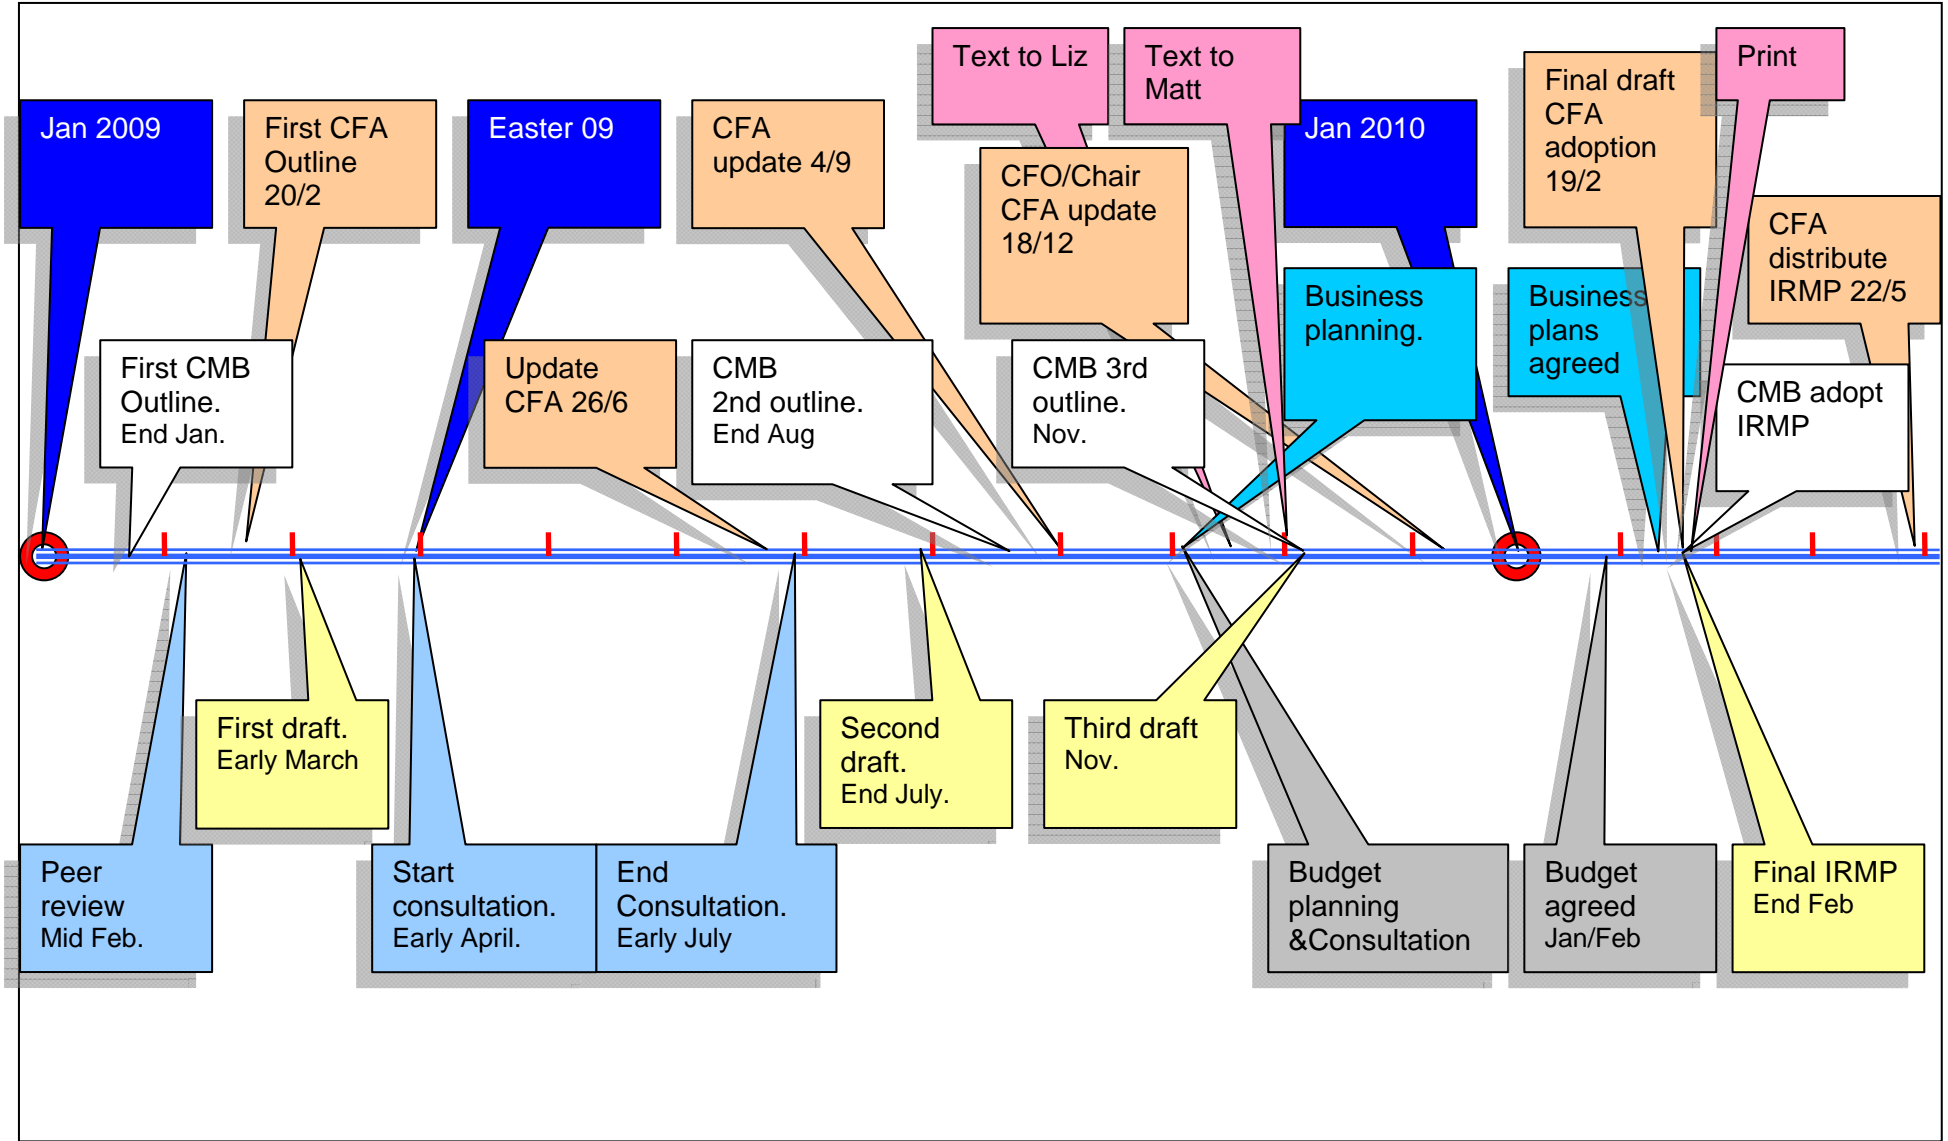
Text to Liz

Text to Matt

Print

Jan 2009

First CFA Outline 20/2

Easter 09

CFA update 4/9

CFO/Chair CFA update 18/12

Jan 2010

Final draft CFA adoption 19/2

CFA distribute IRMP 22/5

First CMB Outline. End Jan.

Update CFA 26/6

CMB 2nd outline. End Aug

CMB 3rd outline. Nov.

Business planning.

Business plans agreed

CMB adopt IRMP

First draft. Early March

Second draft. End July.

Third draft Nov.

Peer review Mid Feb.

Start consultation. Early April.

End Consultation. Early July

Budget planning &Consultation

Budget agreed Jan/Feb

Final IRMP End Feb